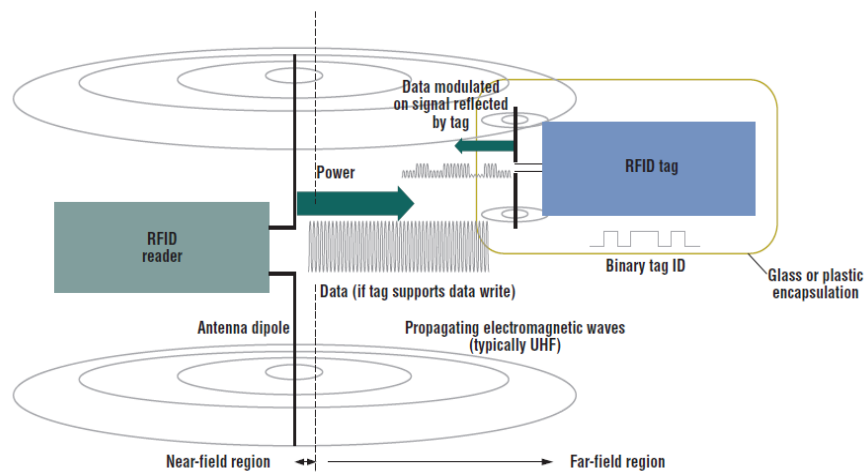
Data modulated on signal reflected by tag

RFID tag

Power

RFID reader

Binary tag ID

Glass or plastic encapsulation

Data (if tag supports data write)

Antenna dipole

Propagating electromagnetic waves (typically UHF)

Near-field region

Far-field region